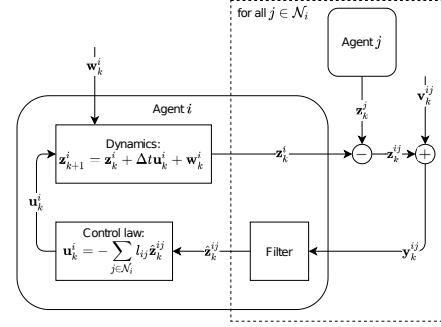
for all $j \in \mathcal{N}_i$

Agent $j$

$\mathbf{w}_k^i$

Agent $i$

Dynamics:
$\mathbf{z}_{k+1}^i = \mathbf{z}_k^i + \Delta t \mathbf{u}_k^i + \mathbf{w}_k^i$

$\mathbf{z}_k^j$

$\mathbf{v}_k^{ij}$

$\mathbf{z}_k^i$

$-$

$\mathbf{z}_k^{ij}$

$+$

$\mathbf{u}_k^i$

Control law:
$\mathbf{u}_k^i = -\sum_{j \in \mathcal{N}_i} l_{ij} \hat{\mathbf{z}}_k^{ij}$

$\hat{\mathbf{z}}_k^{ij}$

Filter

$\mathbf{y}_k^{ij}$